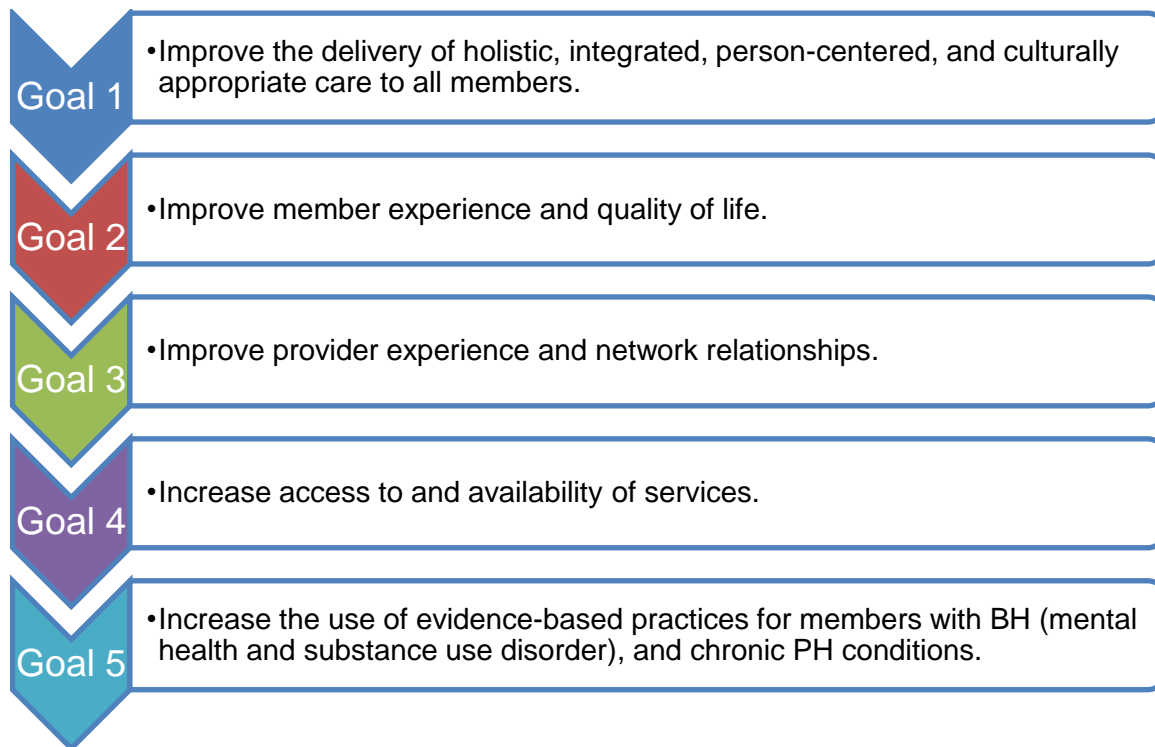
Goal 1

•Improve the delivery of holistic, integrated, person-centered, and culturally appropriate care to all members.

Goal 2

•Improve member experience and quality of life.

Goal 3

•Improve provider experience and network relationships.

Goal 4

•Increase access to and availability of services.

Goal 5

•Increase the use of evidence-based practices for members with BH (mental health and substance use disorder), and chronic PH conditions.